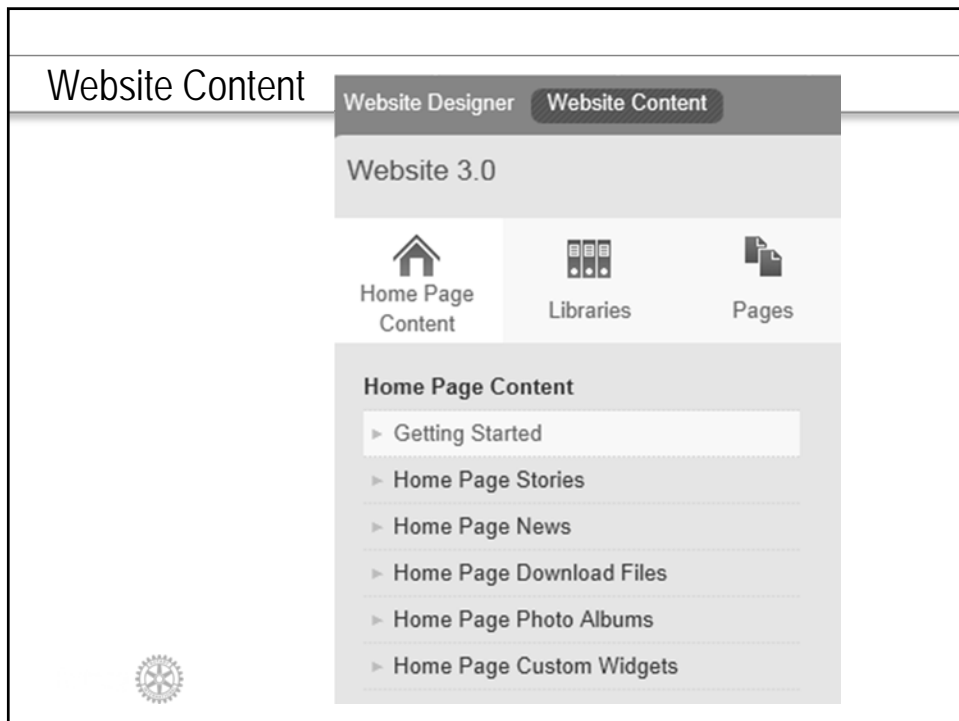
Website Content

Website Designer Website Content

Website 3.0

Home Page Content

Libraries

Pages

Home Page Content

► Getting Started

► Home Page Stories

► Home Page News

► Home Page Download Files

► Home Page Photo Albums

► Home Page Custom Widgets